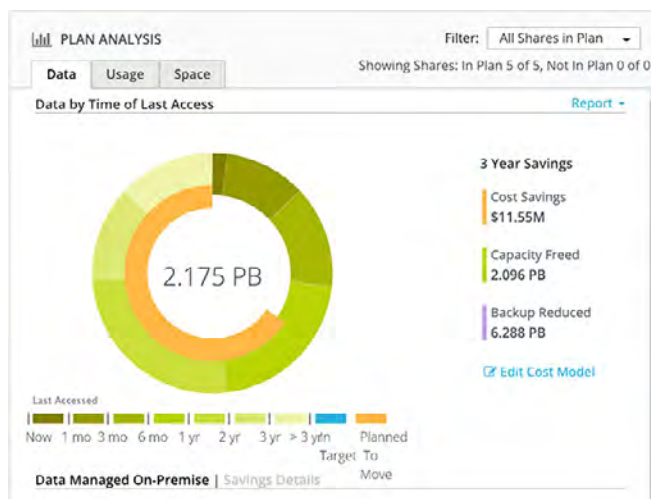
PLAN ANALYSIS

Filter: All Shares in Plan

Showing Shares: In Plan 5 of 5, Not In Plan 0 of 0

Data | Usage | Space

Data by Time of Last Access

Report

2.175 PB

3 Year Savings

Cost Savings
$11.55M

Capacity Freed
2.096 PB

Backup Reduced
6.288 PB

Edit Cost Model

Last Accessed

Now 1 mo 3 mo 6 mo 1 yr 2 yr 3 yr > 3 yr In Target Planned To Move

Data Managed On-Premise | Savings Details